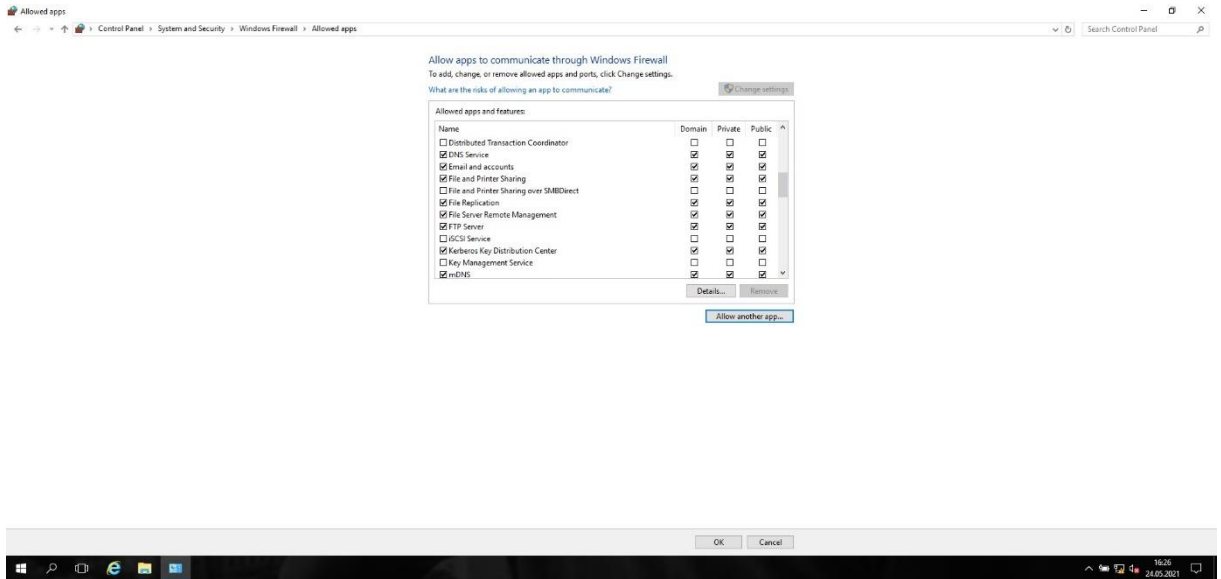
Allowed apps

Control Panel > System and Security > Windows Firewall > Allowed apps

Search Control Panel

Allow apps to communicate through Windows Firewall

To add, change, or remove allowed apps and ports, click Change settings.

What are the risks of allowing an app to communicate?

Change settings

Allowed apps and features:

| Name | Domain | Private | Public |
|---|---|---|---|
| ☐ Distributed Transaction Coordinator | ☐ | ☐ | ☐ |
| ☑ DNS Service | ☑ | ☑ | ☑ |
| ☑ Email and accounts | ☑ | ☑ | ☑ |
| ☑ File and Printer Sharing | ☑ | ☑ | ☑ |
| ☐ File and Printer Sharing over SMBDirect | ☐ | ☐ | ☐ |
| ☑ File Replication | ☑ | ☑ | ☑ |
| ☑ File Server Remote Management | ☑ | ☑ | ☑ |
| ☑ FTP Server | ☑ | ☑ | ☑ |
| ☐ iSCSI Service | ☐ | ☐ | ☐ |
| ☑ Kerberos Key Distribution Center | ☑ | ☑ | ☑ |
| ☐ Key Management Service | ☐ | ☐ | ☐ |
| ☑ mDNS | ☑ | ☑ | ☑ |

Details... Remove

Allow another app...

OK Cancel

16:26
24.05.2021